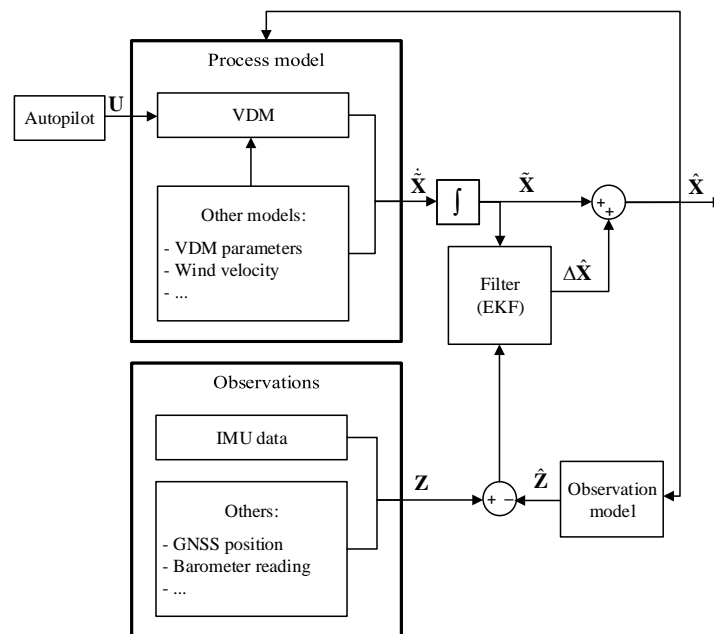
Process model

Autopilot

$\mathbf{U}$

VDM

Other models:

- VDM parameters
- Wind velocity
- ...

$\dot{\hat{\mathbf{X}}}$

$\int$

$\tilde{\mathbf{X}}$

+ +

$\hat{\mathbf{X}}$

Filter (EKF)

$\Delta\hat{\mathbf{X}}$

Observations

IMU data

Others:

- GNSS position
- Barometer reading
- ...

$\mathbf{Z}$

+ −

$\hat{\mathbf{Z}}$

Observation model